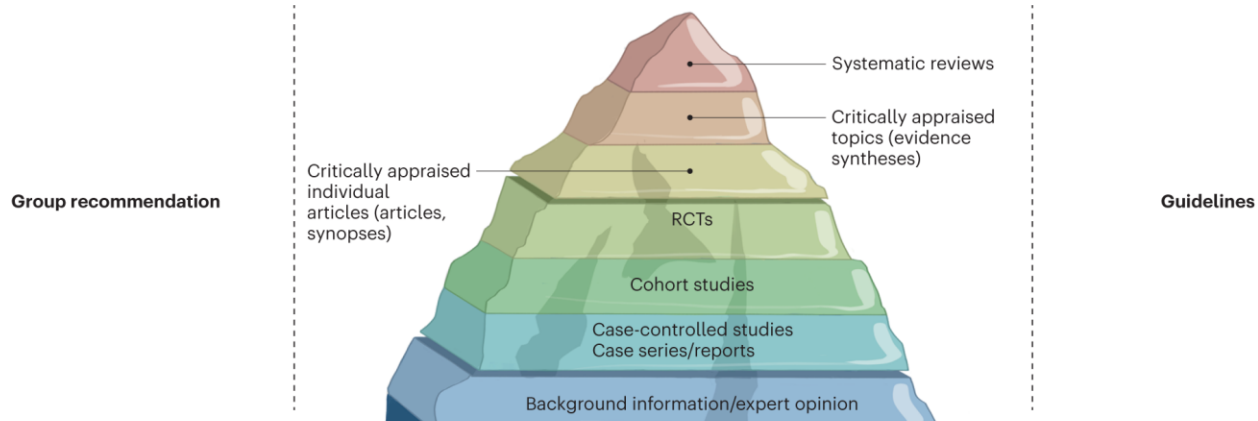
Group recommendation

Systematic reviews

Critically appraised topics (evidence syntheses)

Critically appraised individual articles (articles, synopses)

RCTs

Cohort studies

Case-controlled studies
Case series/reports

Background information/expert opinion

Guidelines